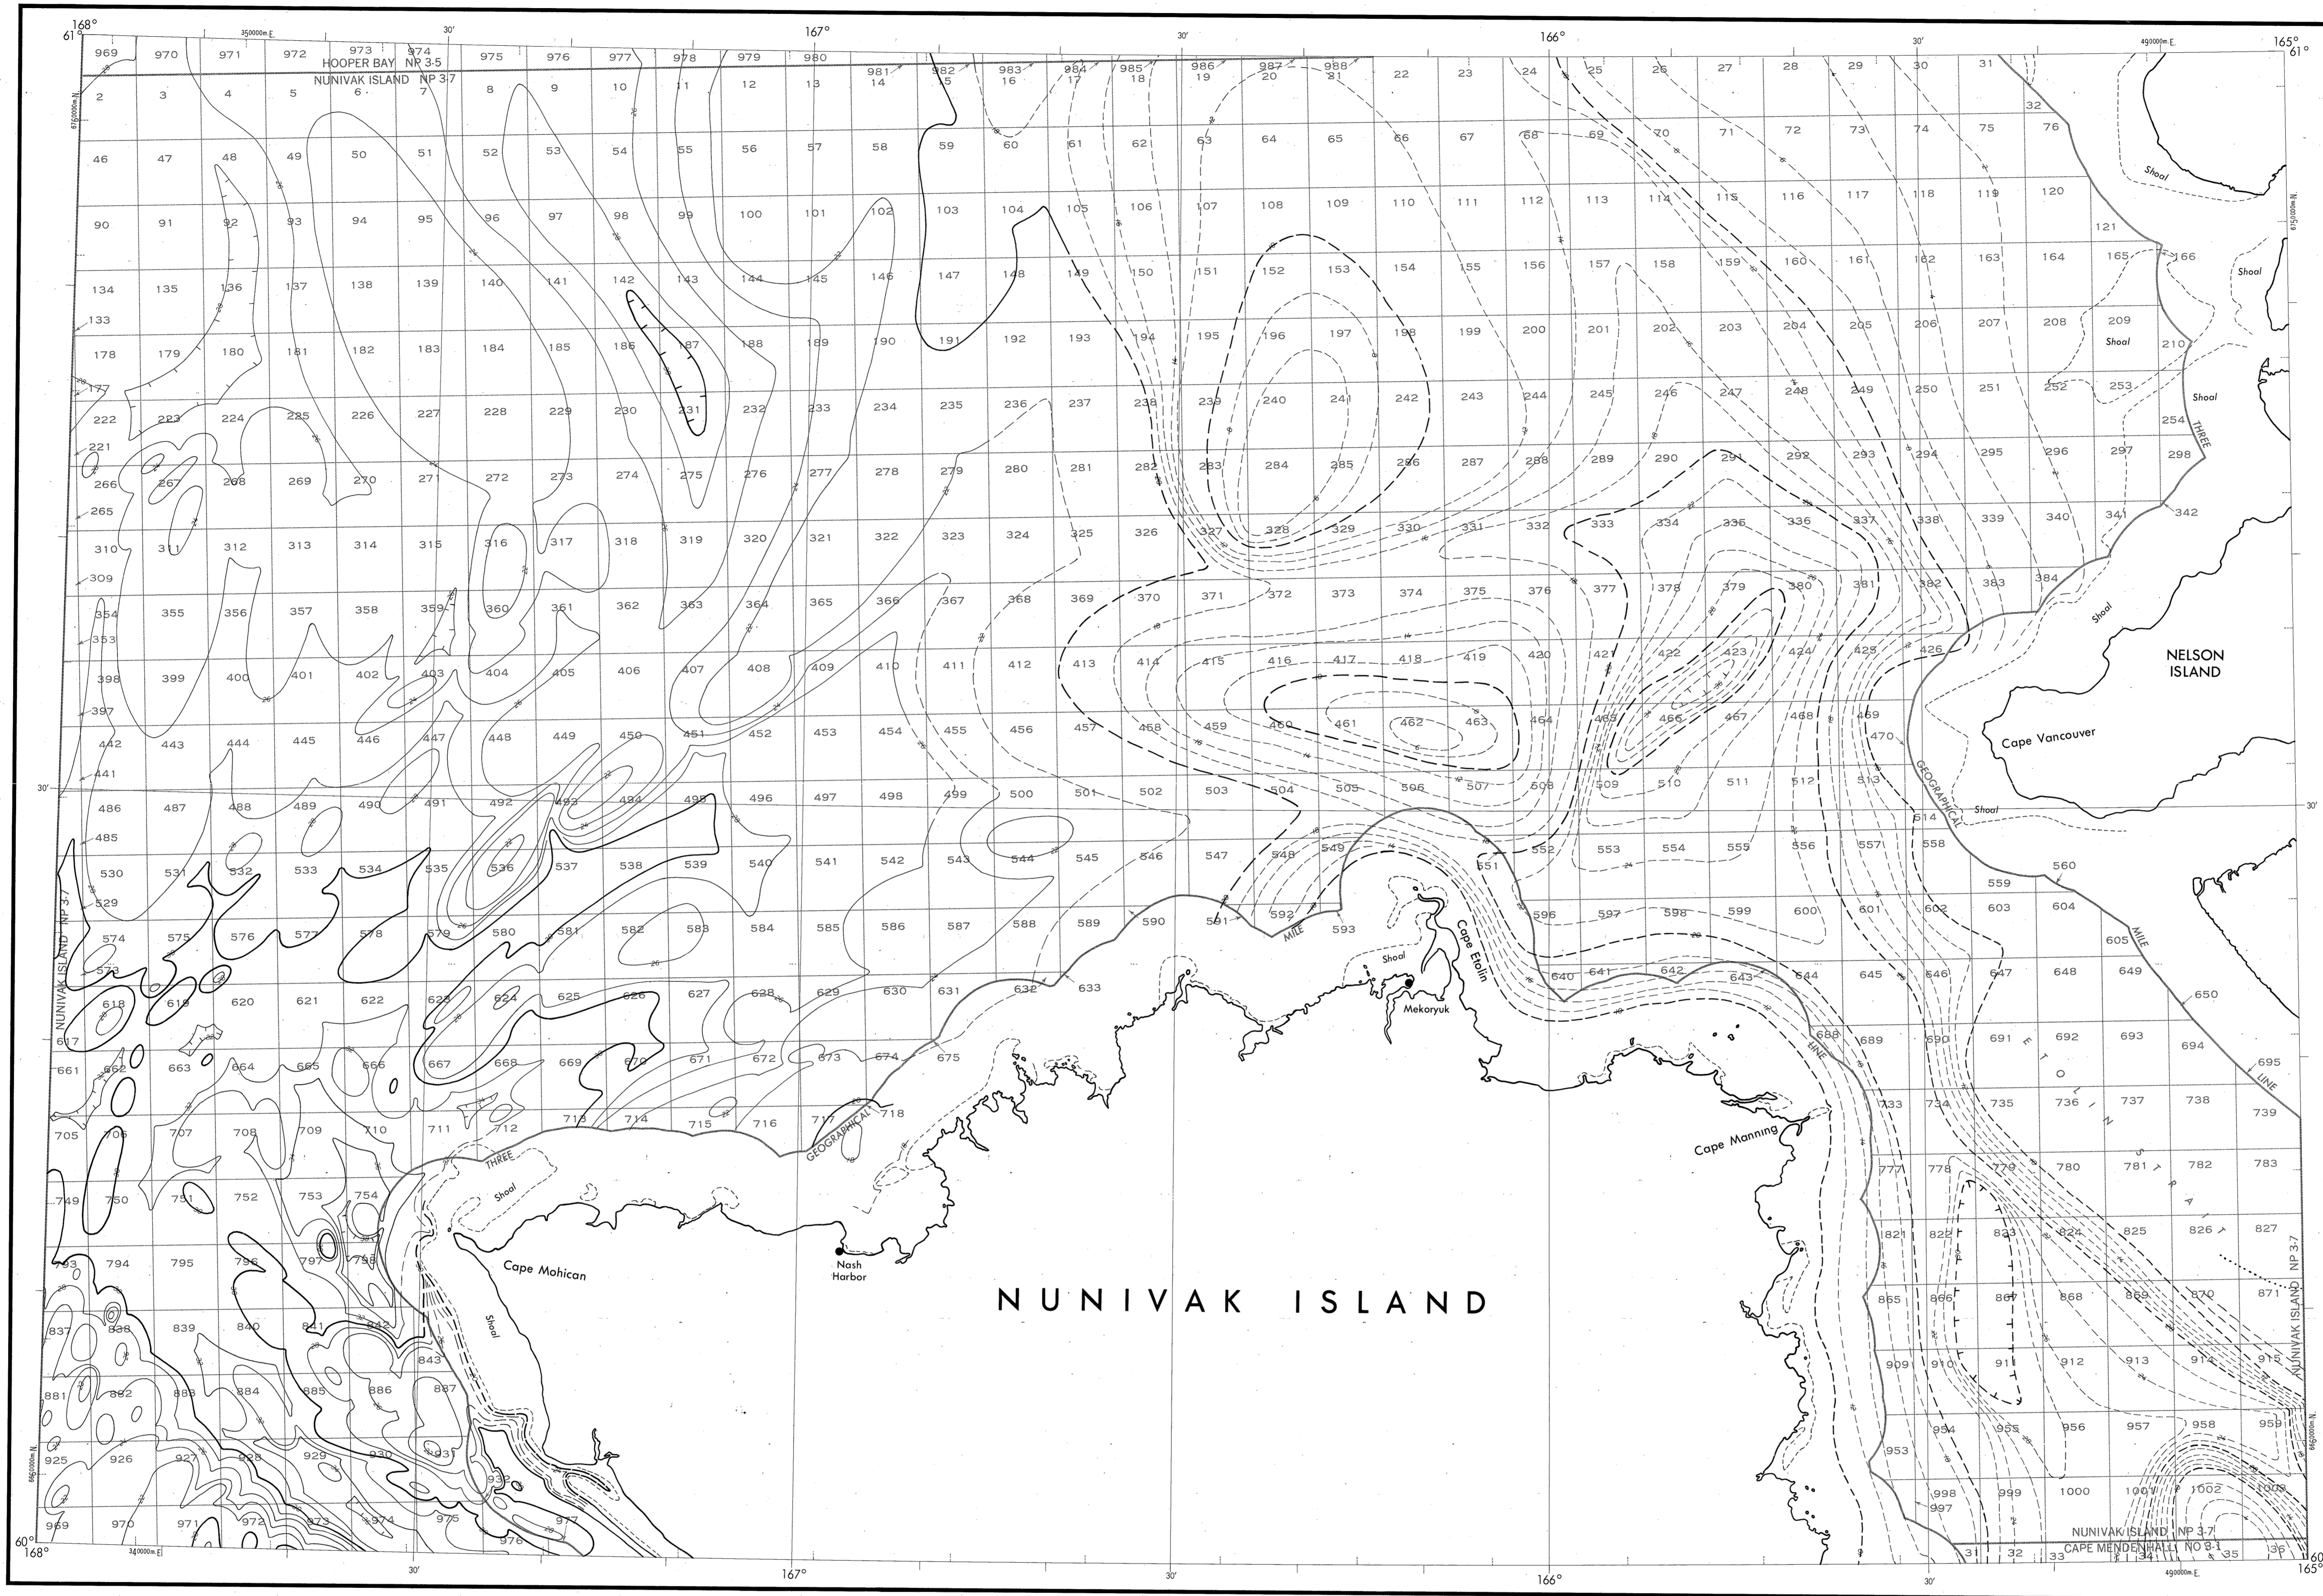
168° 61° 350000m E. 30′ 167° 30′ 166° 30′ 490000m E. 165° 61°

HOOPER BAY NP 3-5
NUNIVAK ISLAND NP 3-7

969 970 971 972 973 974 975 976 977 978 979 980 981 982 983 984 985 986 987 988
14 15 16 17 18 19 20 21 22 23 24 25 26 27 28 29 30 31 32

2 3 4 5 6 7 8 9 10 11 12 13

46 47 48 49 50 51 52 53 54 55 56 57 58 59 60 61 62 63 64 65 66 67 68 69 70 71 72 73 74 75 76

90 91 92 93 94 95 96 97 98 99 100 101 102 103 104 105 106 107 108 109 110 111 112 113 114 115 116 117 118 119 120 121

134 135 136 137 138 139 140 141 142 143 144 145 146 147 148 149 150 151 152 153 154 155 156 157 158 159 160 161 162 163 164 165 166

133 178 179 180 181 182 183 184 185 186 187 188 189 190 191 192 193 194 195 196 197 198 199 200 201 202 203 204 205 206 207 208 209 210

177 222 223 224 225 226 227 228 229 230 231 232 233 234 235 236 237 238 239 240 241 242 243 244 245 246 247 248 249 250 251 252 253 254

221 266 267 268 269 270 271 272 273 274 275 276 277 278 279 280 281 282 283 284 285 286 287 288 289 290 291 292 293 294 295 296 297 298

265 310 311 312 313 314 315 316 317 318 319 320 321 322 323 324 325 326 327 328 329 330 331 332 333 334 335 336 337 338 339 340 341 342

309 354 355 356 357 358 359 360 361 362 363 364 365 366 367 368 369 370 371 372 373 374 375 376 377 378 379 380 381 382 383 384

353 398 399 400 401 402 403 404 405 406 407 408 409 410 411 412 413 414 415 416 417 418 419 420 421 422 423 424 425 426

397 442 443 444 445 446 447 448 449 450 451 452 453 454 455 456 457 458 459 460 461 462 463 464 465 466 467 468 469 470

441 486 487 488 489 490 491 492 493 494 495 496 497 498 499 500 501 502 503 504 505 506 507 508 509 510 511 512 513 514

485 530 531 532 533 534 535 536 537 538 539 540 541 542 543 544 545 546 547 548 549 551 552 553 554 555 556 557 558 559 560

529 574 575 576 577 578 579 580 581 582 583 584 585 586 587 588 589 590 591 592 593 596 597 598 599 600 601 602 603 604 605

573 618 619 620 621 622 623 624 625 626 627 628 629 630 631 632 633 640 641 642 643 644 645 646 647 648 649 650

617 661 662 663 664 665 666 667 668 669 670 671 672 673 674 675 688 689 690 691 692 693 694 695

705 706 707 708 709 710 711 712 713 714 715 716 717 718 733 734 735 736 737 738 739

749 750 751 752 753 754 777 778 779 780 781 782 783

793 794 795 796 797 798 821 822 823 824 825 826 827

837 838 839 840 841 842 843 865 866 867 868 869 870 871

881 882 883 884 885 886 887 909 910 911 912 913 914 915

925 926 927 928 929 930 931 932 953 954 955 956 957 958 959

969 970 971 972 973 974 975 976 977 997 998 999 1000 1001 1002 1003

Shoal Shoal Shoal Shoal Shoal Shoal Shoal Shoal

THREE GEOGRAPHICAL MILE LINE

NELSON ISLAND

Cape Vancouver

Cape Etolin

Mekoryuk

Cape Manning

Nash Harbor

Cape Mohican

NUNIVAK ISLAND

ETOLIN STRAIT

NUNIVAK ISLAND NP 3-7

30′ 30′

60° 168° 340000m E. 30′ 167° 30′ 166° 30′ 490000m E. 165° 60°

NUNIVAK ISLAND NP 3-7
CAPE MENDENHALL NQ 3-1
31 32 33 34 35 36

6760000m N. 6750000m N. 6660000m N.